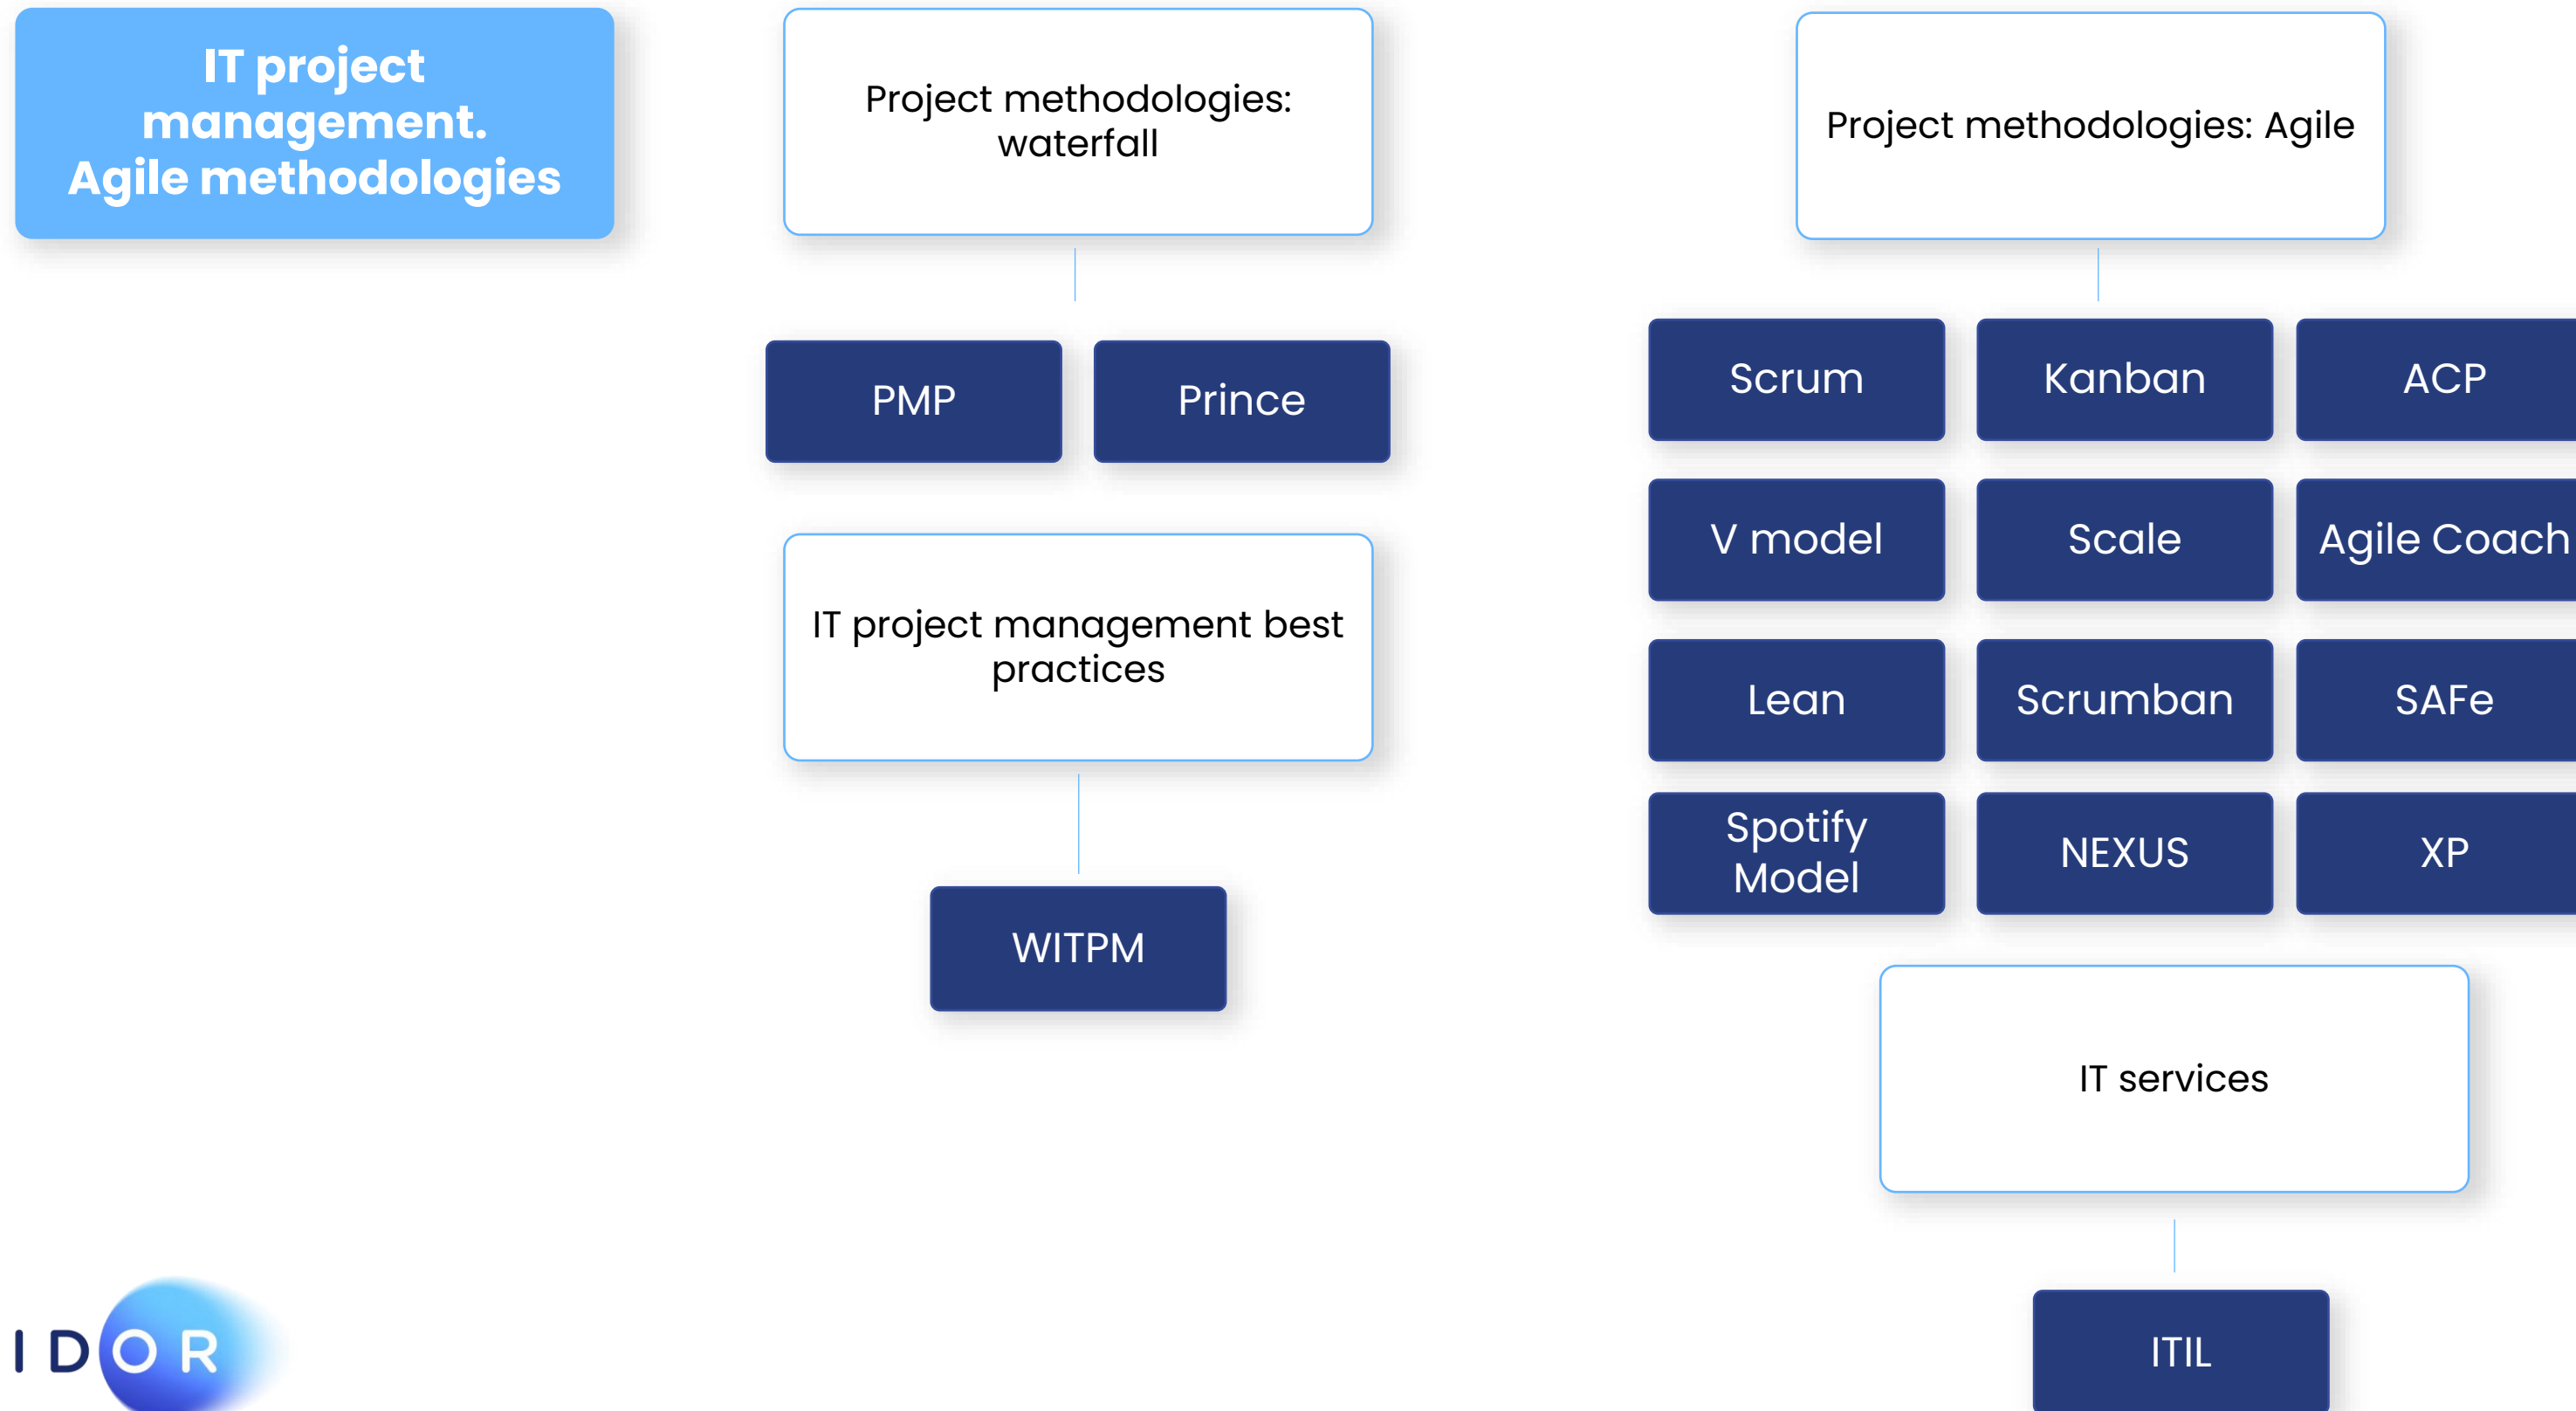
IT project management. Agile methodologies

Project methodologies: waterfall

PMP

Prince

IT project management best practices

WITPM

Project methodologies: Agile

Scrum

Kanban

ACP

V model

Scale

Agile Coach

Lean

Scrumban

SAFe

Spotify Model

NEXUS

XP

IT services

ITIL

IDOR